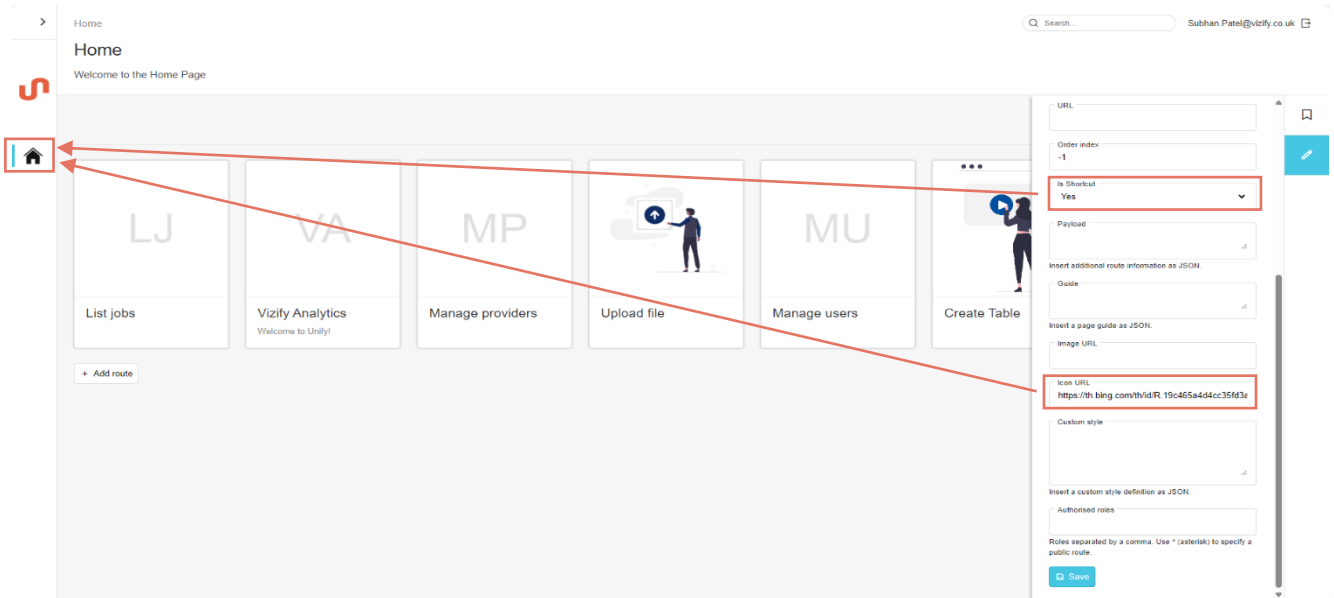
Home

Home

Welcome to the Home Page

Search...

Subhan.Patel@vizify.co.uk

LJ

List jobs

VA

Vizify Analytics

Welcome to Unify!

MP

Manage providers

Upload file

MU

Manage users

Create Table

+ Add route

URL

Order index

-1

Is Shortcut

Yes

Payload

Insert additional route information as JSON.

Guide

Insert a page guide as JSON.

Image URL

Icon URL

https://th.bing.com/th/id/R.19c465a4d4cc35fd3a

Custom style

Insert a custom style definition as JSON.

Authorised roles

Roles separated by a comma. Use * (asterisk) to specify a public route.

Save